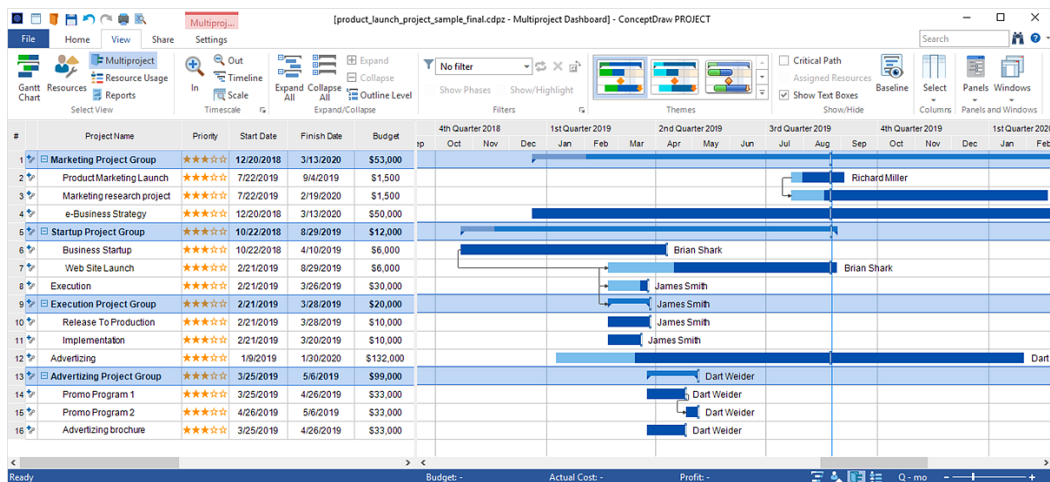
Multiproj... [product_launch_project_sample_final.cdpz - Multiproject Dashboard] - ConceptDraw PROJECT

File Home View Share Settings

Search

Gantt Chart Resources Multiproject Resource Usage Reports Select View

In Out Timeline Scale Timescale

Expand All Collapse All Expand Collapse Outline Level Expand/Collapse

No filter Show Phases Show/Highlight Filters

Themes

Critical Path Assigned Resources Show Text Boxes Show/Hide

Baseline

Select Columns

Panels Windows Panels and Windows

| # | Project Name | Priority | Start Date | Finish Date | Budget |
|---|---|---|---|---|---|
| 1 | Marketing Project Group | ★★★☆☆ | 12/20/2018 | 3/13/2020 | $53,000 |
| 2 | Product Marketing Launch | ★★★☆☆ | 7/22/2019 | 9/4/2019 | $1,500 |
| 3 | Marketing research project | ★★★☆☆ | 7/22/2019 | 2/19/2020 | $1,500 |
| 4 | e-Business Strategy | ★★★☆☆ | 12/20/2018 | 3/13/2020 | $50,000 |
| 5 | Startup Project Group | ★★★☆☆ | 10/22/2018 | 8/29/2019 | $12,000 |
| 6 | Business Startup | ★★★☆☆ | 10/22/2018 | 4/10/2019 | $6,000 |
| 7 | Web Site Launch | ★★★☆☆ | 2/21/2019 | 8/29/2019 | $6,000 |
| 8 | Execution | ★★★☆☆ | 2/21/2019 | 3/26/2019 | $30,000 |
| 9 | Execution Project Group | ★★★☆☆ | 2/21/2019 | 3/28/2019 | $20,000 |
| 10 | Release To Production | ★★★☆☆ | 2/21/2019 | 3/28/2019 | $10,000 |
| 11 | Implementation | ★★★☆☆ | 2/21/2019 | 3/26/2019 | $10,000 |
| 12 | Advertizing | ★★★☆☆ | 1/9/2019 | 1/30/2020 | $132,000 |
| 13 | Advertizing Project Group | ★★★☆☆ | 3/25/2019 | 5/6/2019 | $99,000 |
| 14 | Promo Program 1 | ★★★☆☆ | 3/25/2019 | 4/26/2019 | $33,000 |
| 15 | Promo Program 2 | ★★★☆☆ | 4/26/2019 | 5/6/2019 | $33,000 |
| 16 | Advertizing brochure | ★★★☆☆ | 3/25/2019 | 4/26/2019 | $33,000 |

4th Quarter 2018 1st Quarter 2019 2nd Quarter 2019 3rd Quarter 2019 4th Quarter 2019 1st Quarter 2020
ep Oct Nov Dec Jan Feb Mar Apr May Jun Jul Aug Sep Oct Nov Dec Jan Feb

Richard Miller
Brian Shark
Brian Shark
James Smith
James Smith
James Smith
James Smith
Dart
Dart Weider
Dart Weider
Dart Weider
Dart Weider

Ready Budget: - Actual Cost: - Profit: - Q - mo